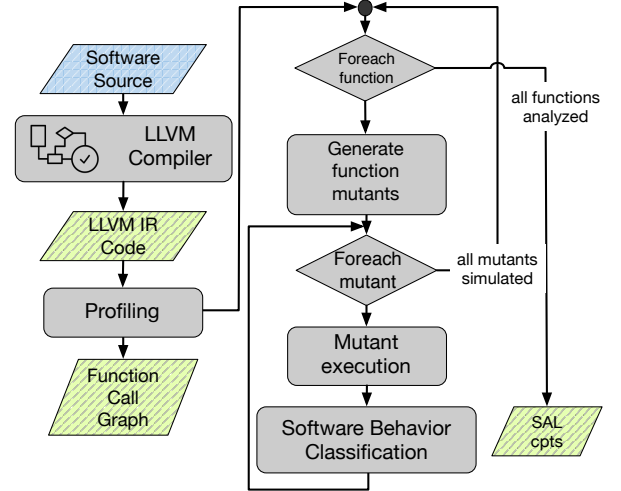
Software Source

LLVM Compiler

LLVM IR Code

Profiling

Function Call Graph

Foreach function

all functions analyzed

Generate function mutants

Foreach mutant

all mutants simulated

Mutant execution

Software Behavior Classification

SAL cpts